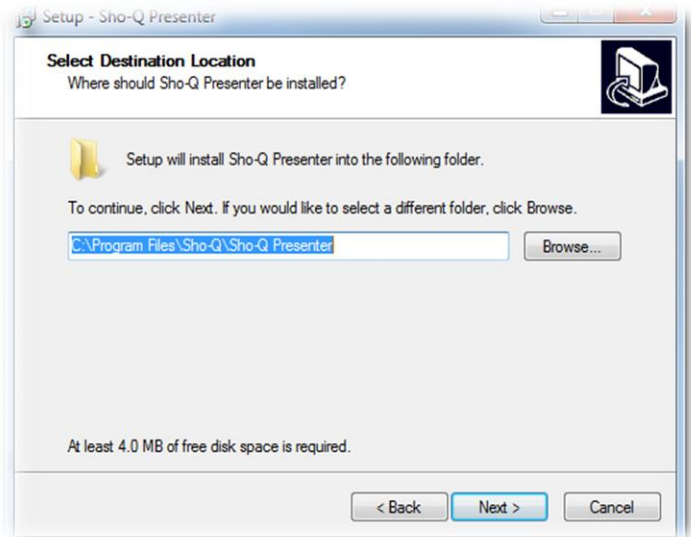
Setup - Sho-Q Presenter

Select Destination Location
Where should Sho-Q Presenter be installed?

Setup will install Sho-Q Presenter into the following folder.

To continue, click Next. If you would like to select a different folder, click Browse.

C:\Program Files\Sho-Q\Sho-Q Presenter

Browse...

At least 4.0 MB of free disk space is required.

< Back

Next >

Cancel